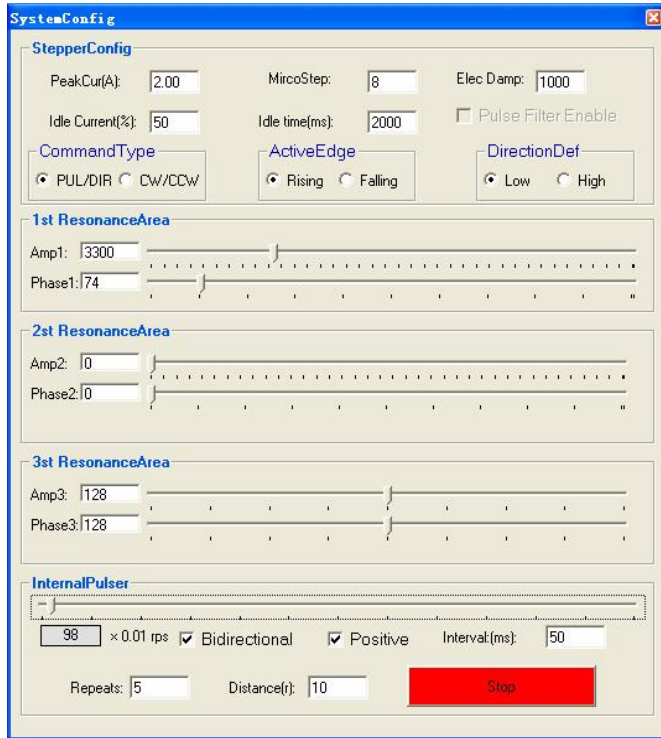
SystemConfig

StepperConfig

PeakCur(A): 2.00

MircoStep: 8

Elec Damp: 1000

Idle Current(%): 50

Idle time(ms): 2000

Pulse Filter Enable

CommandType

PUL/DIR CW/CCW

ActiveEdge

Rising Falling

DirectionDef

Low High

1st ResonanceArea

Amp1: 3300

Phase1: 74

2st ResonanceArea

Amp2: 0

Phase2: 0

3st ResonanceArea

Amp3: 128

Phase3: 128

InternalPulser

98 × 0.01 rps Bidirectional Positive Interval(ms): 50

Repeats: 5 Distance(r): 10 Stop